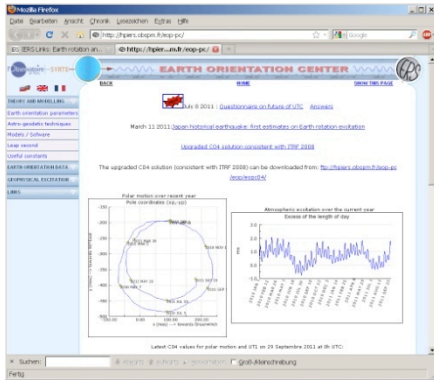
Mozilla Firefox

Datei Bearbeiten Ansicht Chronik Lesezeichen Extras Hilfe

http://hpiers.obspm.fr/eop-pc/

Google

IERS Links: Earth rotation an...

http://hpier...m.fr/eop-pc/

EARTH ORIENTATION CENTER

BACK

HOME

SHOW THIS PAGE

THEORY AND MODELLING

Earth orientation parameters

Astro-geodetic techniques

Models / Software

Leap second

Useful constants

EARTH ORIENTATION DATA

GEOPHYSICAL EXCITATION

LINKS

July 8 2011 : Questionnaire on future of UTC Answers

March 11 2011 Japan historical earthquake: first estimates on Earth rotation excitation

Upgraded C04 solution consistent with ITRF 2008

This upgraded C04 solution (consistent with ITRF 2008) can be downloaded from: ftp://hpiers.obspm.fr/eop-pc/eop/eopc04/

Polar motion over recent year

Pole coordinates (xp, yp)

Atmospheric excitation over the current year

Excess of the length of day

Latest C04 values for polar motion and UT1 on 29 Septembre 2011 at 0h UTC:

Suchen:

Groß-/Kleinschreibung

Fertig